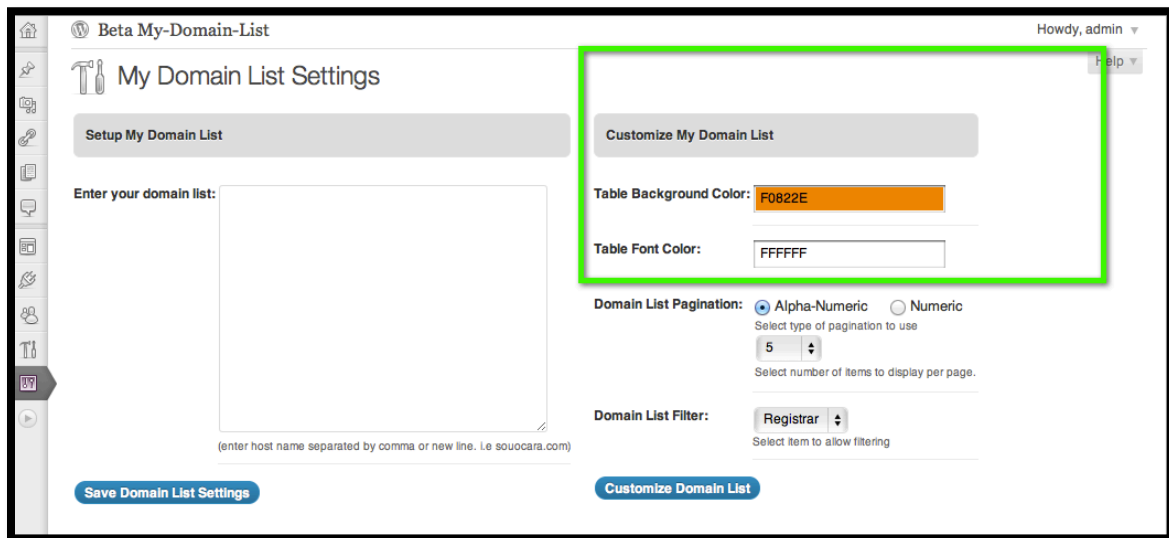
Beta My-Domain-List

Howdy, admin

Help

My Domain List Settings

Setup My Domain List

Enter your domain list:

(enter host name separated by comma or new line. i.e souocara.com)

Save Domain List Settings

Customize My Domain List

Table Background Color: F0822E

Table Font Color: FFFFFF

Domain List Pagination: Alpha-Numeric Numeric

Select type of pagination to use

5

Select number of items to display per page.

Domain List Filter: Registrar

Select item to allow filtering

Customize Domain List